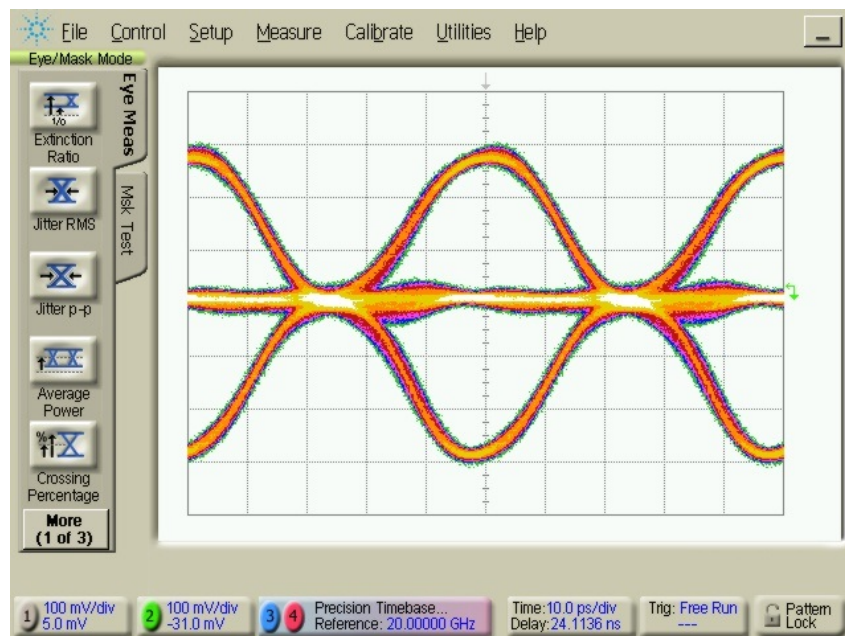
File Control Setup Measure Calibrate Utilities Help

Eye/Mask Mode

Eye Meas

Msk Test

1/0

Extinction Ratio

Jitter RMS

Jitter p-p

Average Power

Crossing Percentage

More (1 of 3)

1 100 mV/div 5.0 mV

2 100 mV/div -31.0 mV

3 4 Precision Timebase... Reference: 20.00000 GHz

Time: 10.0 ps/div Delay: 24.1136 ns

Trig: Free Run ---

Pattern Lock